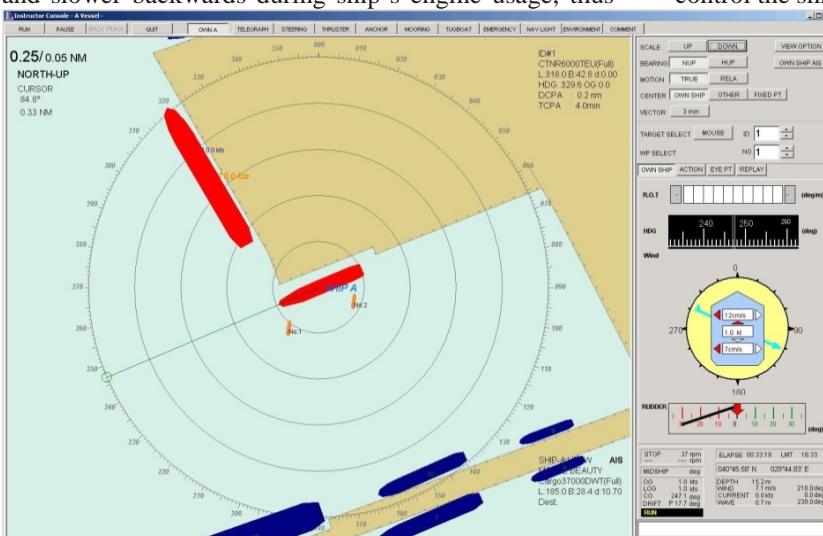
and slower backwards during ship's engine usage, thus control the shi

Instructor Console - A Vessel

RUN | PAUSE | BACK TRACK | QUIT | OWN A | TELEGRAPH | STEERING | THRUSTER | ANCHOR | MOORING | TUGBOAT | EMERGENCY | NAV LIGHT | ENVIRONMENT | COMMENT

0.25/ 0.05 NM
NORTH-UP
CURSOR
84.8°
0.33 NM

ID#1
CTNR6000TEU(Full)
L:318.0 B:42.8 d:0.00
HDG: 329.6 OG 0.0
DCPA : 0.2 nm
TCPA : 4.0min

360 350 340 330 320 310 300 290 280 270 260 250 240 230 010 020 030

0.0 kts
0.0 kts

SHIP A
No.1
No.2

SHIP A UPW AIS
BEAUTY
Cargo37000DWT(Full)
L:185.0 B:28.4 d:10.70
Dest.

SCALE UP DOWN VIEW OPTION
BEARING NUP HUP OWN SHIP AIS
MOTION TRUE RELA
CENTER OWN SHIP OTHER FIXED PT
VECTOR 3 min

TARGET SELECT MOUSE ID. 1
WP SELECT NO. 1

OWN SHIP ACTION EYE PT REPLAY

R.O.T (deg/m)

HDG 240 250 260 (deg)

Wind

0
270 90
180
12cm/s
1.0 kt
7cm/s

RUDDER 20 10 0 10 20 30 (deg)

STOP 37 rpm
--- rpm
MIDSHIP deg
OG 1.0 kts
LOG 1.0 kts
CO 247.1 deg
DRIFT P 17.7 deg
RUN

ELAPSE 00:33:19 LMT 16:33
040°45.58' N 029°44.83' E
DEPTH 15.2m
WIND 7.1 m/s 210.0 deg
CURRENT 0.0 kts 0.0 deg
WAVE 0.7 m 230.0 deg